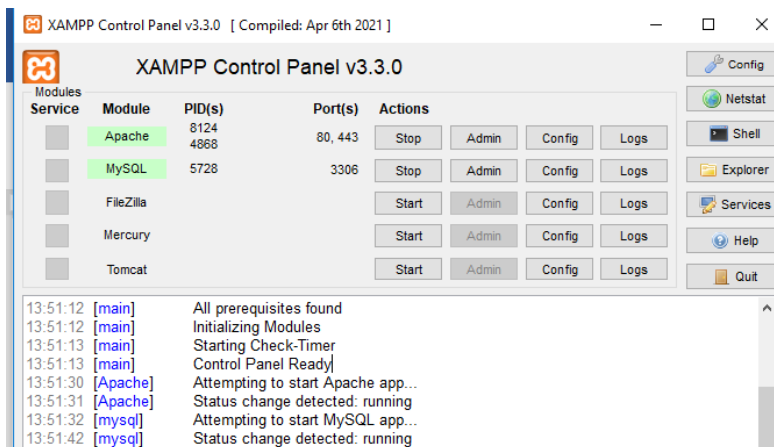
XAMPP Control Panel v3.3.0 [ Compiled: Apr 6th 2021 ]

XAMPP Control Panel v3.3.0

Modules

| Service | Module | PID(s) | Port(s) | Actions | | | |
|---|---|---|---|---|---|---|---|
| | Apache | 8124 4868 | 80, 443 | Stop | Admin | Config | Logs |
| | MySQL | 5728 | 3306 | Stop | Admin | Config | Logs |
| | FileZilla | | | Start | Admin | Config | Logs |
| | Mercury | | | Start | Admin | Config | Logs |
| | Tomcat | | | Start | Admin | Config | Logs |

Config
Netstat
Shell
Explorer
Services
Help
Quit

13:51:12 [main] All prerequisites found
13:51:12 [main] Initializing Modules
13:51:13 [main] Starting Check-Timer
13:51:13 [main] Control Panel Ready
13:51:30 [Apache] Attempting to start Apache app...
13:51:31 [Apache] Status change detected: running
13:51:32 [mysql] Attempting to start MySQL app...
13:51:42 [mysql] Status change detected: running